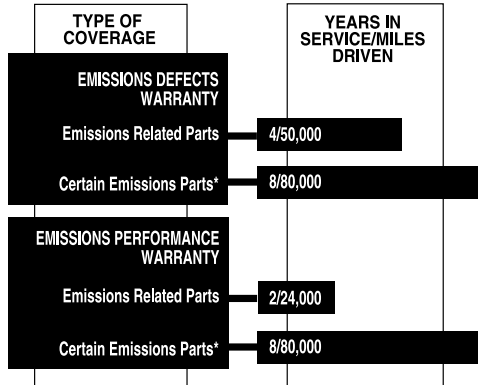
TYPE OF COVERAGE

YEARS IN SERVICE/MILES DRIVEN

EMISSIONS DEFECTS WARRANTY

Emissions Related Parts

4/50,000

Certain Emissions Parts*

8/80,000

EMISSIONS PERFORMANCE WARRANTY

Emissions Related Parts

2/24,000

Certain Emissions Parts*

8/80,000